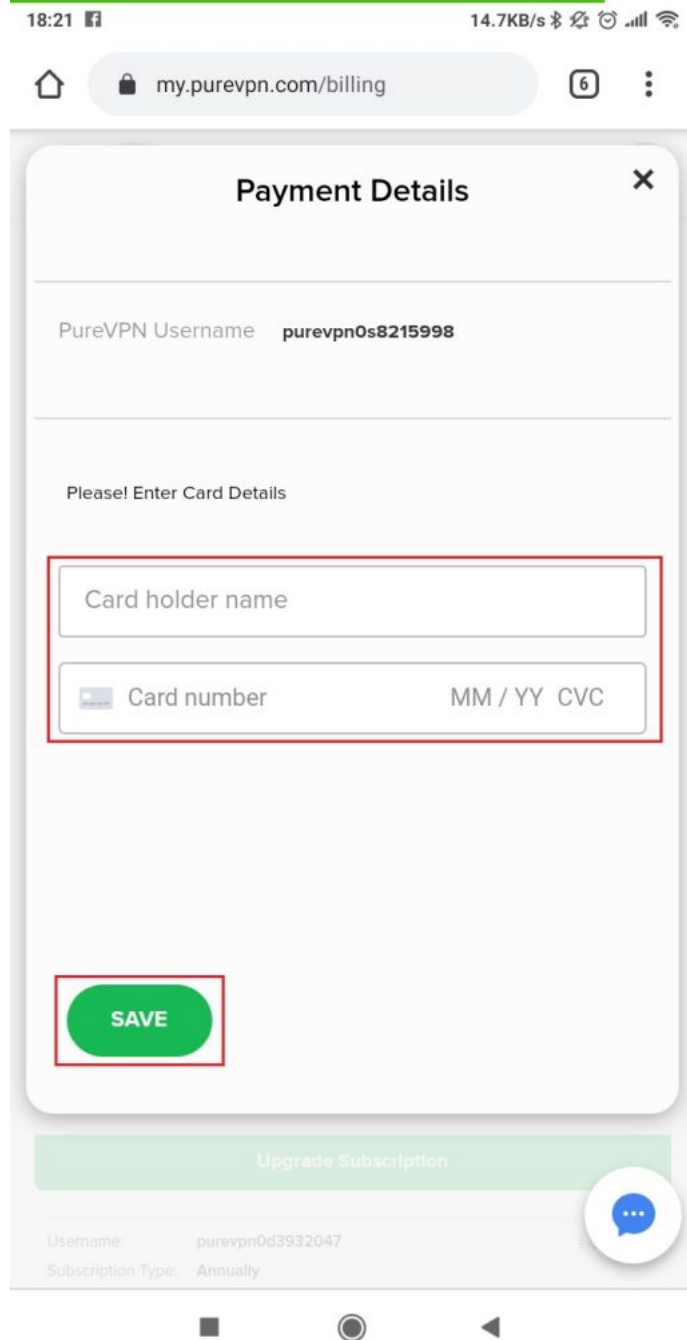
18:21

14.7KB/s

my.purevpn.com/billing

6

Payment Details

×

PureVPN Username purevpn0s8215998

Please! Enter Card Details

Card holder name

Card number MM / YY CVC

SAVE

Upgrade Subscription

Username: purevpn0d3932047

Subscription Type: Annually